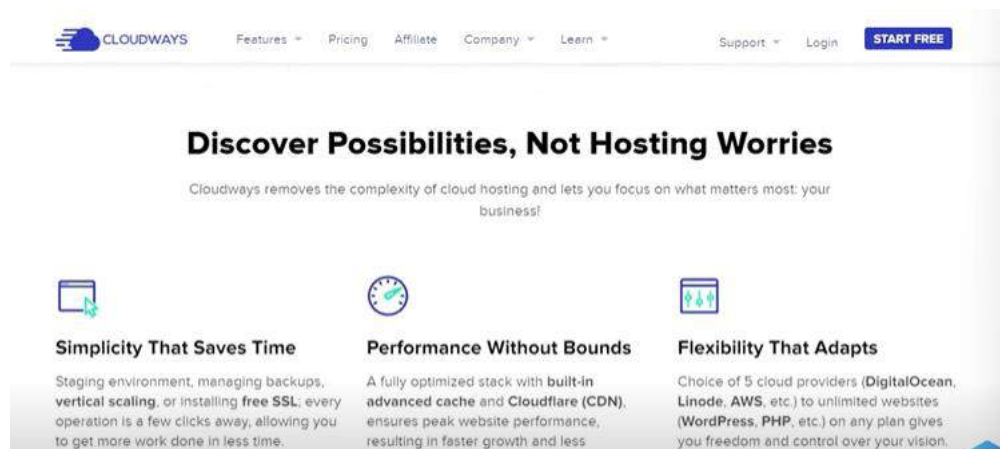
CLOUDWAYS Features Pricing Affiliate Company Learn Support Login START FREE

Discover Possibilities, Not Hosting Worries

Cloudways removes the complexity of cloud hosting and lets you focus on what matters most: your business!

Simplicity That Saves Time

Staging environment, managing backups, vertical scaling, or installing free SSL; every operation is a few clicks away, allowing you to get more work done in less time.

Performance Without Bounds

A fully optimized stack with built-in advanced cache and Cloudflare (CDN), ensures peak website performance, resulting in faster growth and less

Flexibility That Adapts

Choice of 5 cloud providers (DigitalOcean, Linode, AWS, etc.) to unlimited websites (WordPress, PHP, etc.) on any plan gives you freedom and control over your vision.